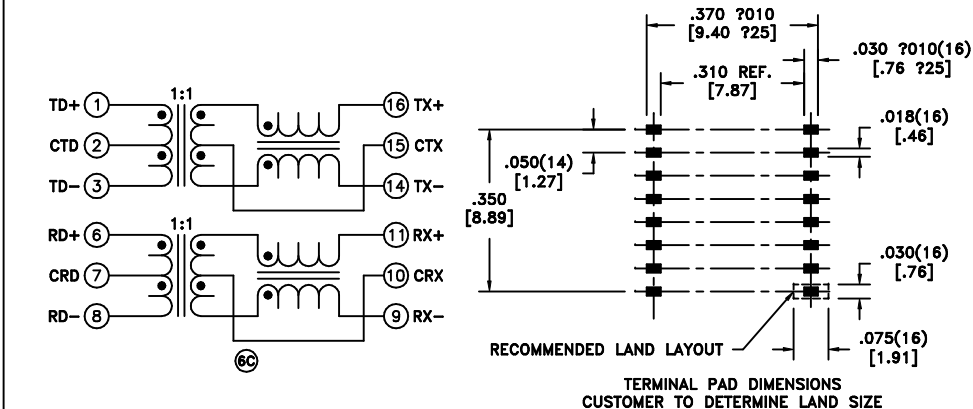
1:1
TD+ 1
CTD 2
TD− 3
16 TX+
15 CTX
14 TX−
1:1
RD+ 6
CRD 7
RD− 8
11 RX+
10 CRX
9 RX−
6C

.370 ?010
[9.40 ?25]
.030 ?010(16)
[.76 ?25]
.310 REF.
[7.87]
.018(16)
[.46]
.050(14)
[1.27]
.350
[8.89]
.030(16)
[.76]
.075(16)
[1.91]
RECOMMENDED LAND LAYOUT
TERMINAL PAD DIMENSIONS
CUSTOMER TO DETERMINE LAND SIZE